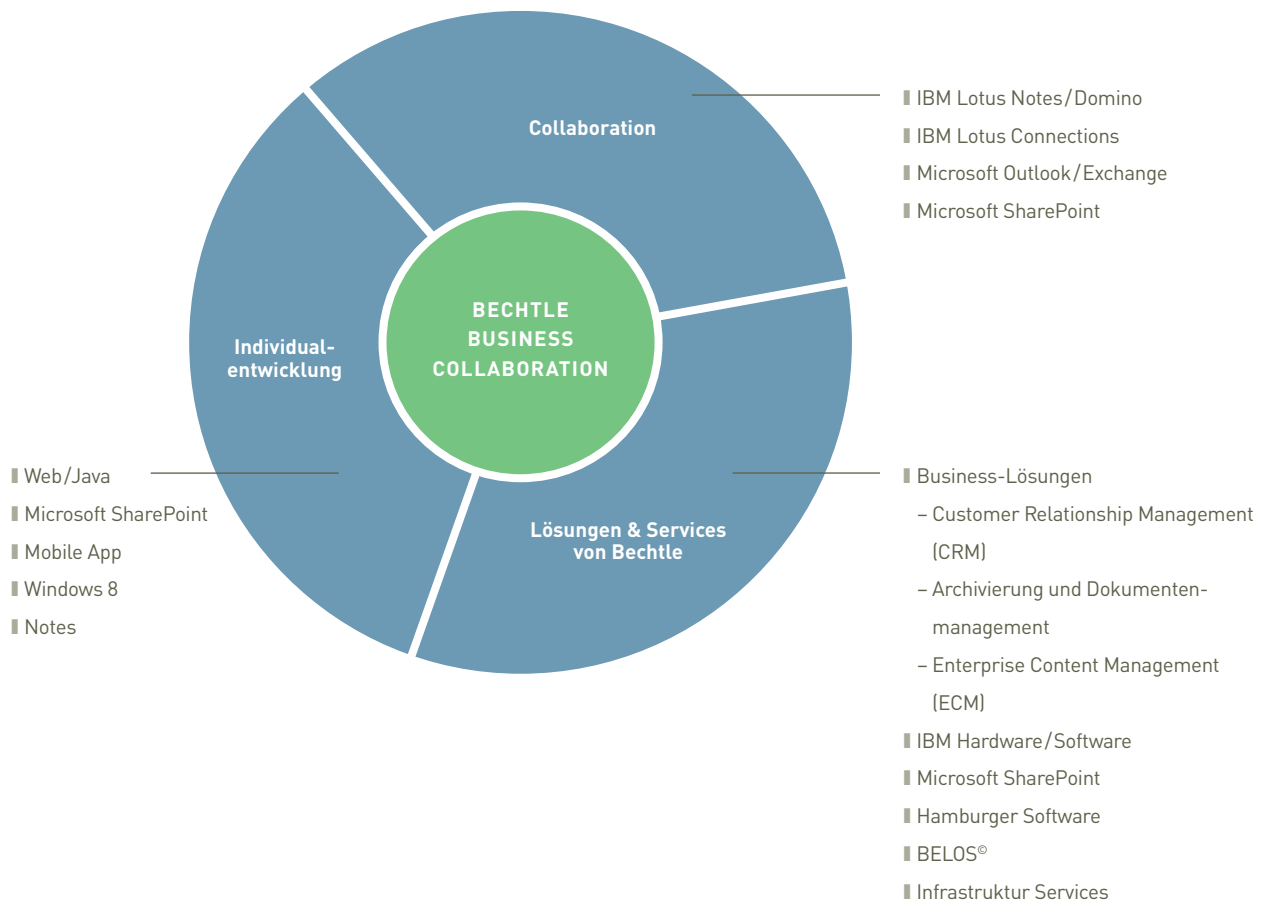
Collaboration

IBM Lotus Notes/Domino
IBM Lotus Connections
Microsoft Outlook/Exchange
Microsoft SharePoint

BECHTLE BUSINESS COLLABORATION

Individualentwicklung

Web/Java
Microsoft SharePoint
Mobile App
Windows 8
Notes

Lösungen & Services von Bechtle

Business-Lösungen
– Customer Relationship Management (CRM)
– Archivierung und Dokumentenmanagement
– Enterprise Content Management (ECM)
IBM Hardware/Software
Microsoft SharePoint
Hamburger Software
BELOS©
Infrastruktur Services